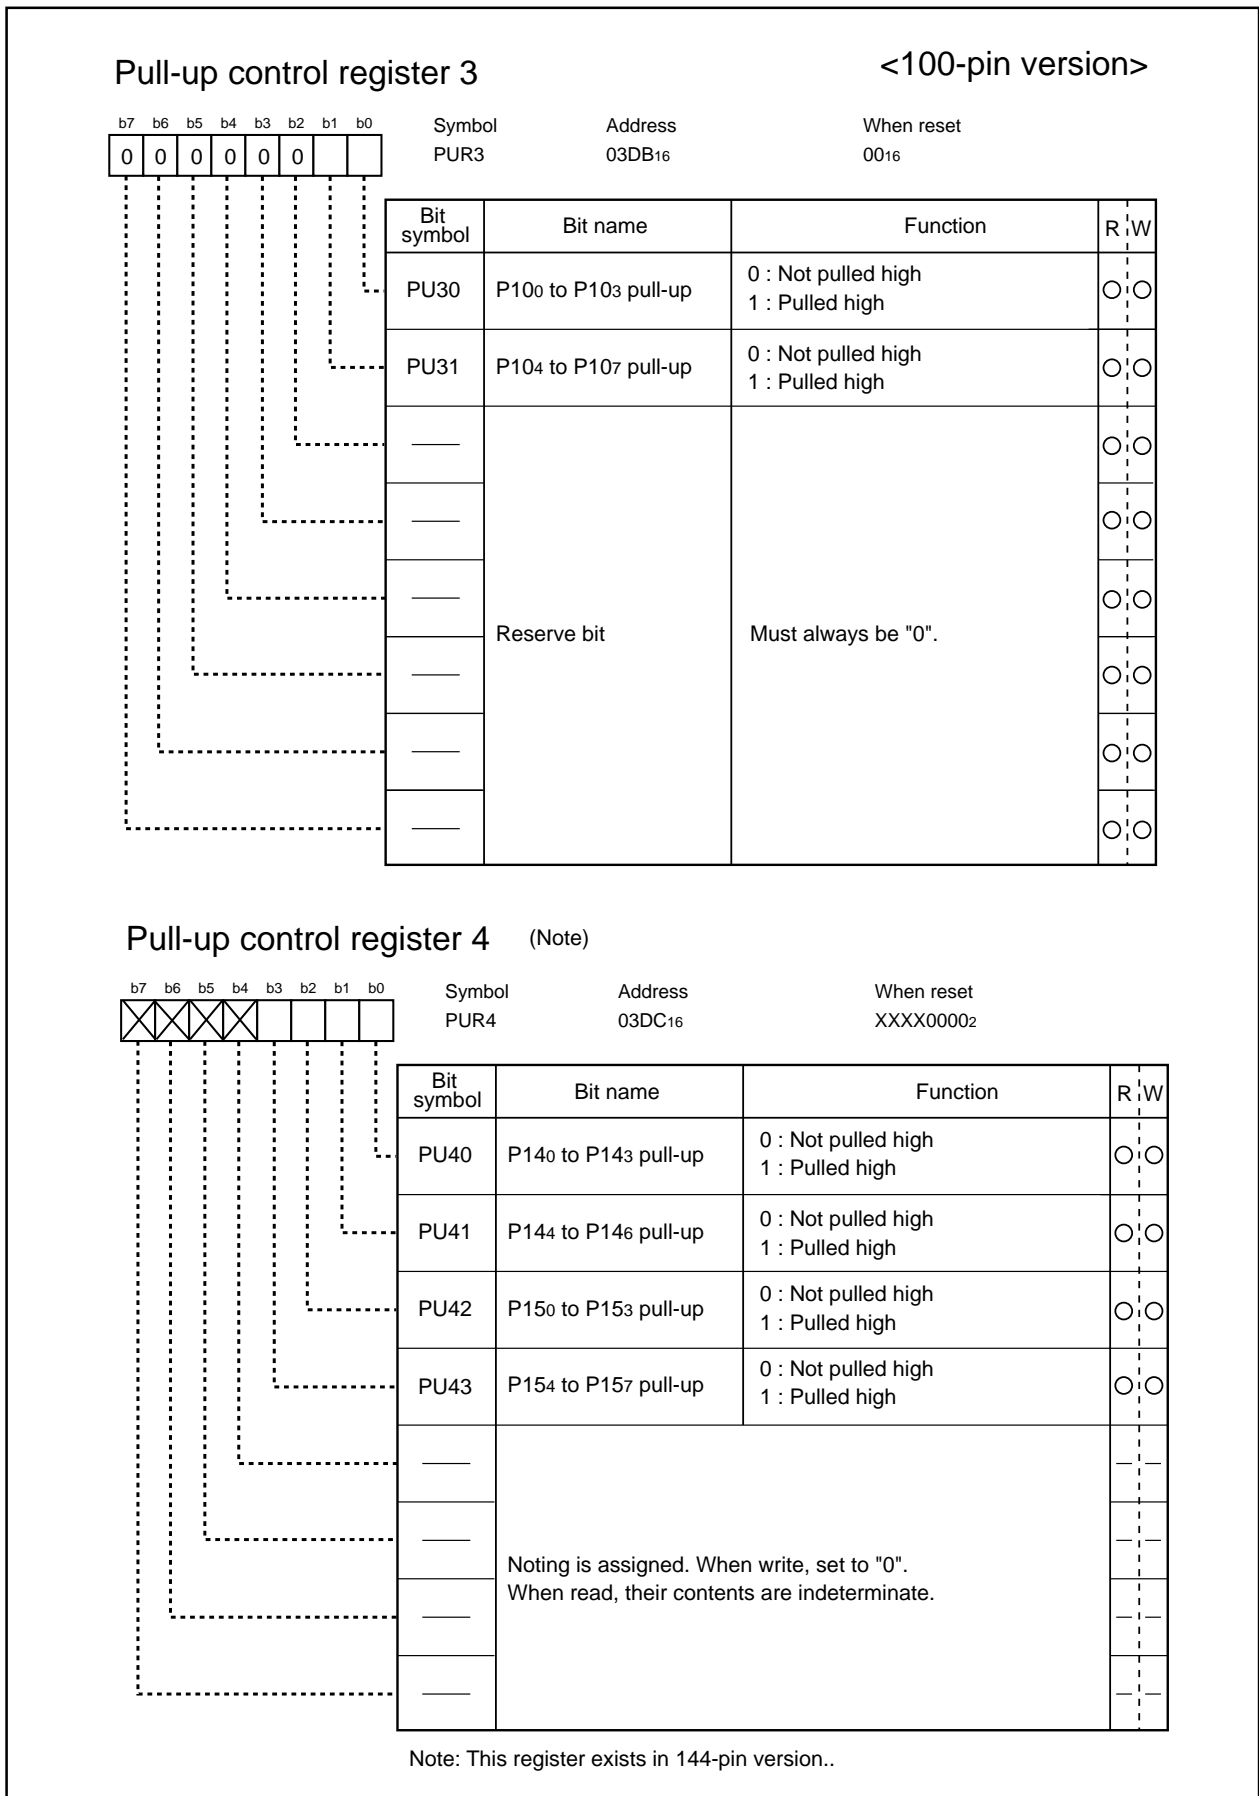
Pull-up control register 3

<100-pin version>

| b7 | b6 | b5 | b4 | b3 | b2 | b1 | b0 |
|---|---|---|---|---|---|---|---|
| 0 | 0 | 0 | 0 | 0 | 0 | | |

Symbol PUR3
Address 03DB$_{16}$
When reset 00$_{16}$

| Bit symbol | Bit name | Function | R | W |
|---|---|---|---|---|
| PU30 | P10$_0$ to P10$_3$ pull-up | 0 : Not pulled high<br>1 : Pulled high | ○ | ○ |
| PU31 | P10$_4$ to P10$_7$ pull-up | 0 : Not pulled high<br>1 : Pulled high | ○ | ○ |
| — | Reserve bit | Must always be "0". | ○ | ○ |
| — | | | ○ | ○ |
| — | | | ○ | ○ |
| — | | | ○ | ○ |
| — | | | ○ | ○ |
| — | | | ○ | ○ |

Pull-up control register 4 (Note)

| b7 | b6 | b5 | b4 | b3 | b2 | b1 | b0 |
|---|---|---|---|---|---|---|---|
| X | X | X | X | | | | |

Symbol PUR4
Address 03DC$_{16}$
When reset XXXX0000$_2$

| Bit symbol | Bit name | Function | R | W |
|---|---|---|---|---|
| PU40 | P14$_0$ to P14$_3$ pull-up | 0 : Not pulled high<br>1 : Pulled high | ○ | ○ |
| PU41 | P14$_4$ to P14$_6$ pull-up | 0 : Not pulled high<br>1 : Pulled high | ○ | ○ |
| PU42 | P15$_0$ to P15$_3$ pull-up | 0 : Not pulled high<br>1 : Pulled high | ○ | ○ |
| PU43 | P15$_4$ to P15$_7$ pull-up | 0 : Not pulled high<br>1 : Pulled high | ○ | ○ |
| — | Noting is assigned. When write, set to "0". When read, their contents are indeterminate. | | — | — |
| — | | | — | — |
| — | | | — | — |
| — | | | — | — |

Note: This register exists in 144-pin version..